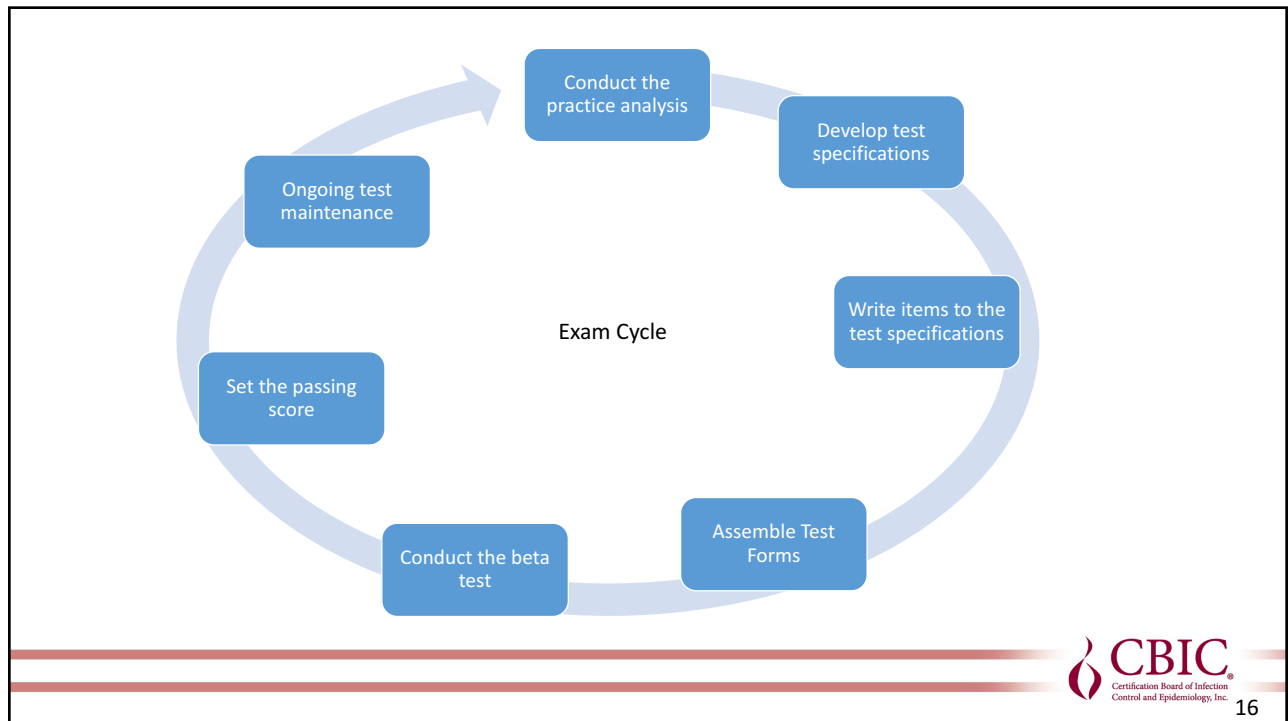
Conduct the practice analysis

Develop test specifications

Write items to the test specifications

Assemble Test Forms

Conduct the beta test

Set the passing score

Ongoing test maintenance

Exam Cycle

CBIC®
Certification Board of Infection Control and Epidemiology, Inc.

16